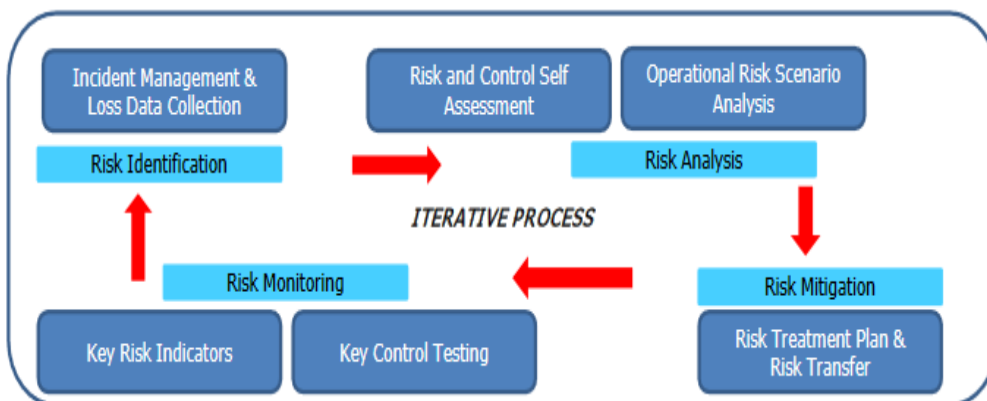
Incident Management & Loss Data Collection

Risk Identification

Risk and Control Self Assessment

Operational Risk Scenario Analysis

Risk Analysis

ITERATIVE PROCESS

Risk Monitoring

Risk Mitigation

Key Risk Indicators

Key Control Testing

Risk Treatment Plan & Risk Transfer